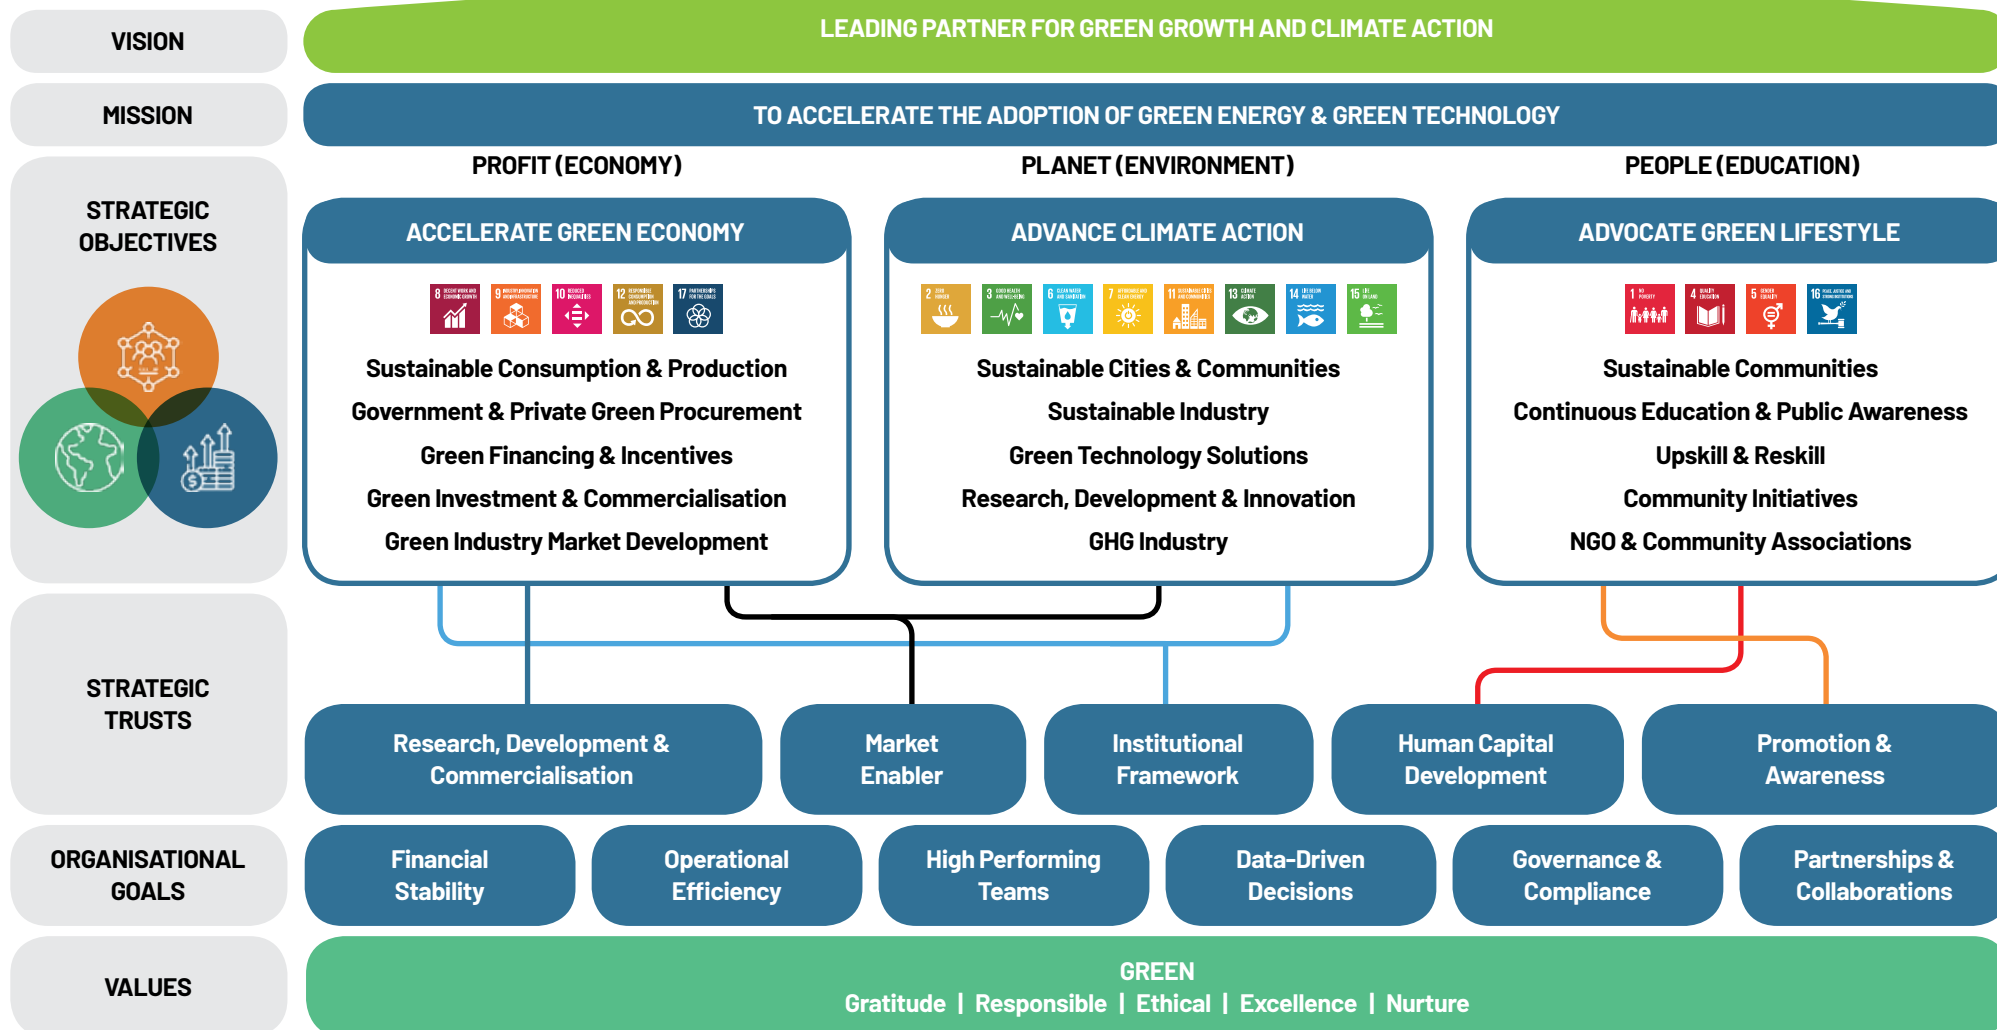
VISION

LEADING PARTNER FOR GREEN GROWTH AND CLIMATE ACTION

MISSION

TO ACCELERATE THE ADOPTION OF GREEN ENERGY & GREEN TECHNOLOGY

STRATEGIC OBJECTIVES

PROFIT (ECONOMY)

ACCELERATE GREEN ECONOMY

8 9 10 12 17

Sustainable Consumption & Production
Government & Private Green Procurement
Green Financing & Incentives
Green Investment & Commercialisation
Green Industry Market Development

PLANET (ENVIRONMENT)

ADVANCE CLIMATE ACTION

2 3 6 7 11 13 14 15

Sustainable Cities & Communities
Sustainable Industry
Green Technology Solutions
Research, Development & Innovation
GHG Industry

PEOPLE (EDUCATION)

ADVOCATE GREEN LIFESTYLE

1 4 5 16

Sustainable Communities
Continuous Education & Public Awareness
Upskill & Reskill
Community Initiatives
NGO & Community Associations

STRATEGIC TRUSTS

Research, Development & Commercialisation

Market Enabler

Institutional Framework

Human Capital Development

Promotion & Awareness

ORGANISATIONAL GOALS

Financial Stability

Operational Efficiency

High Performing Teams

Data-Driven Decisions

Governance & Compliance

Partnerships & Collaborations

VALUES

GREEN
Gratitude | Responsible | Ethical | Excellence | Nurture